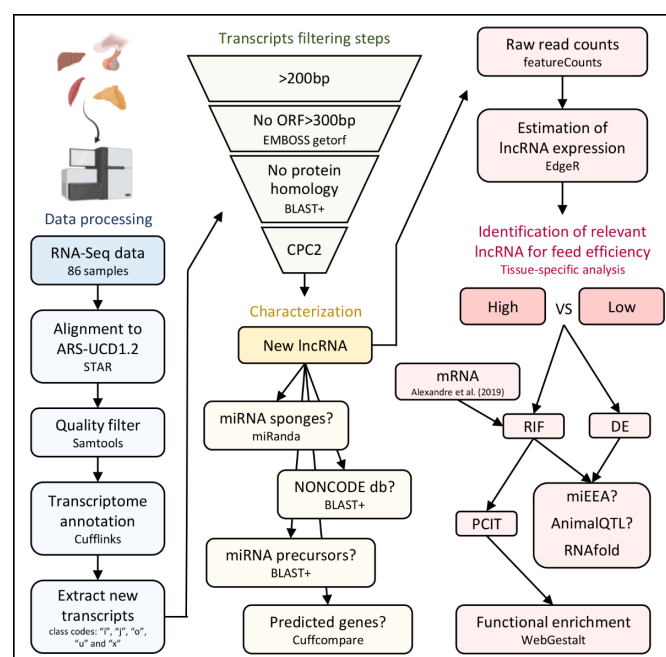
Data processing

RNA-Seq data
86 samples

Alignment to ARS-UCD1.2
STAR

Quality filter
Samtools

Transcriptome annotation
Cufflinks

Extract new transcripts
class codes: "i", "j", "o", "u" and "x"

Transcripts filtering steps

>200bp

No ORF>300bp
EMBOSS getorf

No protein homology
BLAST+

CPC2

Characterization

New lncRNA

miRNA sponges?
miRanda

NONCODE db?
BLAST+

miRNA precursors?
BLAST+

Predicted genes?
Cuffcompare

Raw read counts
featureCounts

Estimation of lncRNA expression
EdgeR

Identification of relevant lncRNA for feed efficiency
Tissue-specific analysis

High VS Low

mRNA
Alexandre et al. (2019)

RIF

DE

PCIT

miEEA?
AnimalQTL?
RNAfold

Functional enrichment
WebGestalt